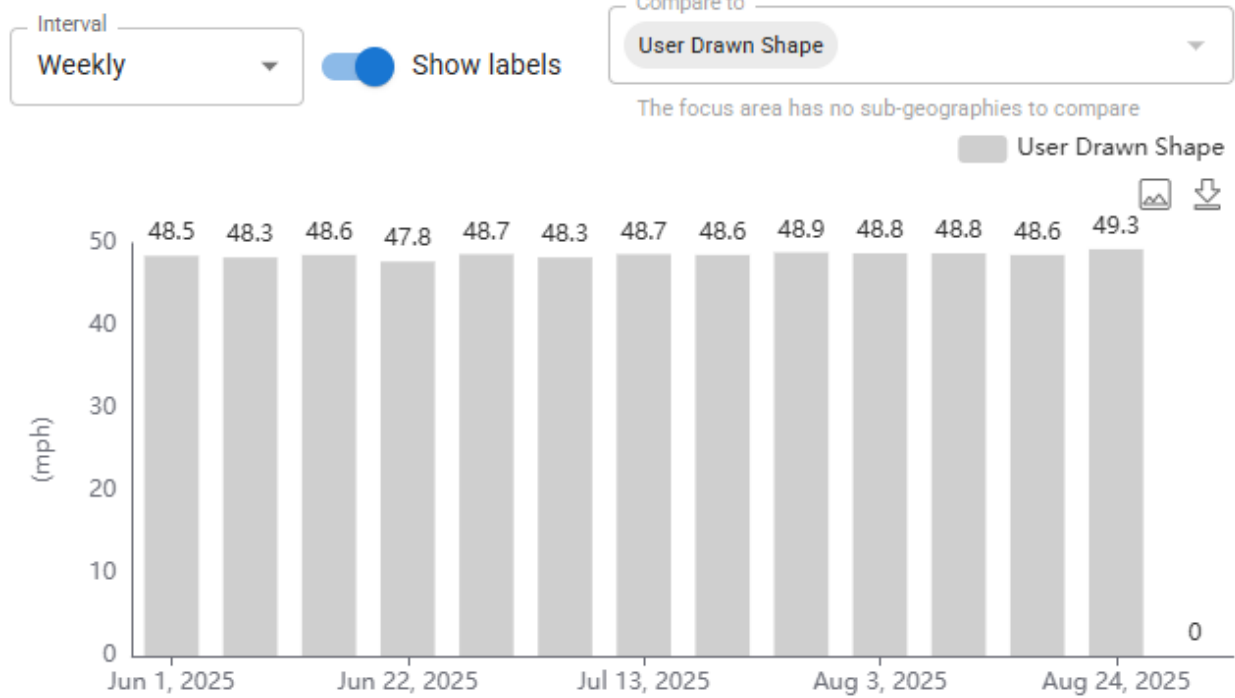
Interval
Weekly

Show labels

Compare to
User Drawn Shape

The focus area has no sub-geographies to compare

User Drawn Shape

(mph)

50
40
30
20
10
0

48.5 48.3 48.6 47.8 48.7 48.3 48.7 48.6 48.9 48.8 48.8 48.6 49.3 0

Jun 1, 2025
Jun 22, 2025
Jul 13, 2025
Aug 3, 2025
Aug 24, 2025